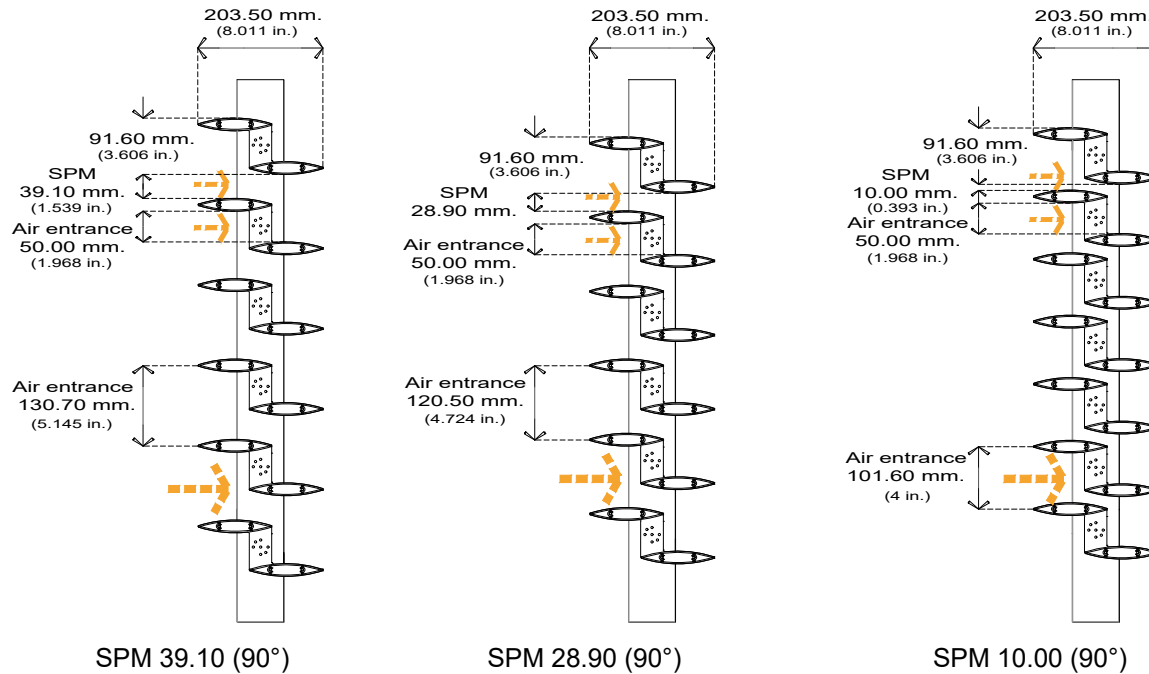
203.50 mm.
(8.011 in.)

91.60 mm.
(3.606 in.)

SPM
39.10 mm.
(1.539 in.)

Air entrance
50.00 mm.
(1.968 in.)

Air entrance
130.70 mm.
(5.145 in.)

SPM 39.10 (90°)

203.50 mm.
(8.011 in.)

91.60 mm.
(3.606 in.)

SPM
28.90 mm.

Air entrance
50.00 mm.
(1.968 in.)

Air entrance
120.50 mm.
(4.724 in.)

SPM 28.90 (90°)

203.50 mm
(8.011 in.)

91.60 mm.
(3.606 in.)

SPM
10.00 mm.
(0.393 in.)

Air entrance
50.00 mm.
(1.968 in.)

Air entrance
101.60 mm.
(4 in.)

SPM 10.00 (90°)